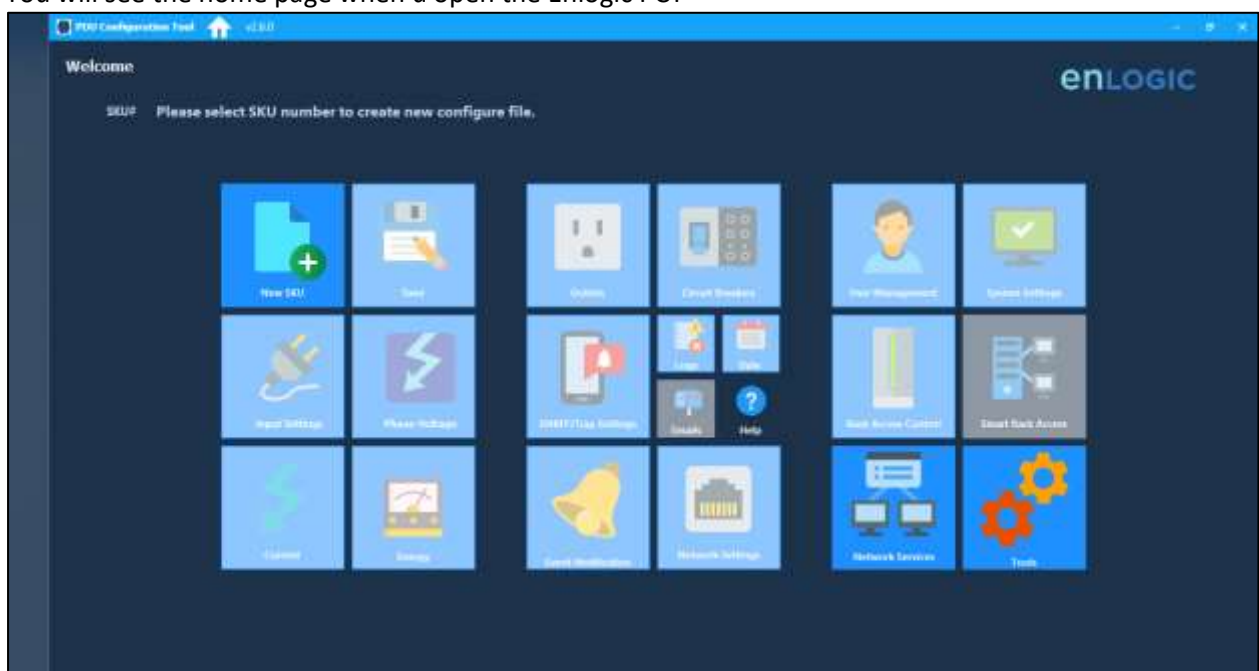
You will see the home page when u open the Enlogic PC.

PDU Configuration Tool v2.6.0

Welcome

enLOGIC

SKU# Please select SKU number to create new configure file.

New SKU

Save

Outlets

Circuit Breakers

User Management

System Settings

Input Settings

Phase Voltage

SNMP/Trap Settings

Logs

Date

Emails

Help

Rack Access Control

Smart Rack Access

Current

Energy

Event Notification

Network Settings

Network Services

Tools